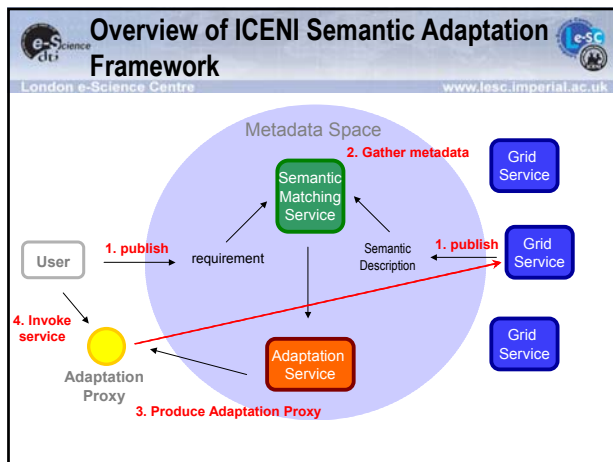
e-Science dti

Overview of ICENI Semantic Adaptation Framework

l-esc

London e-Science Centre

www.lesc.imperial.ac.uk

Metadata Space

2. Gather metadata

Semantic Matching Service

Grid Service

Grid Service

Grid Service

User

1. publish

requirement

Semantic Description

1. publish

4. Invoke service

Adaptation Service

Adaptation Proxy

3. Produce Adaptation Proxy